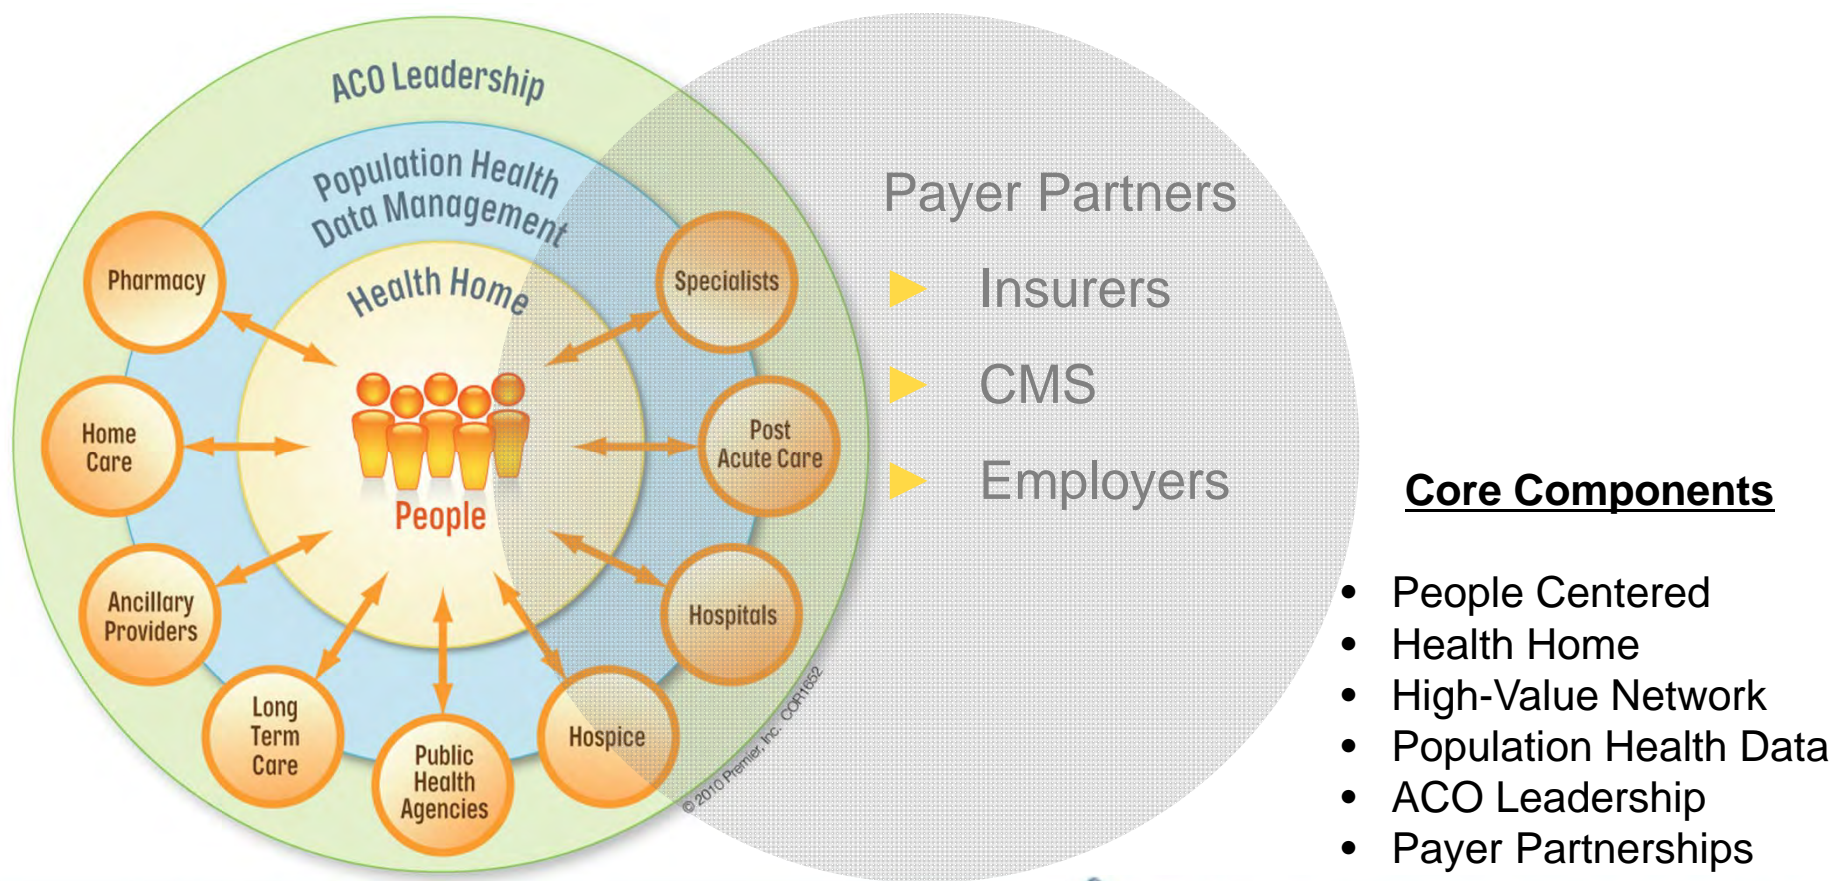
ACO Leadership

Population Health Data Management

Health Home

Pharmacy

Specialists

Home Care

Post Acute Care

People

Ancillary Providers

Hospitals

Long Term Care

Public Health Agencies

Hospice

© 2010 Premier, Inc. COR1652

Payer Partners

Insurers

CMS

Employers

Core Components

- People Centered
- Health Home
- High-Value Network
- Population Health Data
- ACO Leadership
- Payer Partnerships